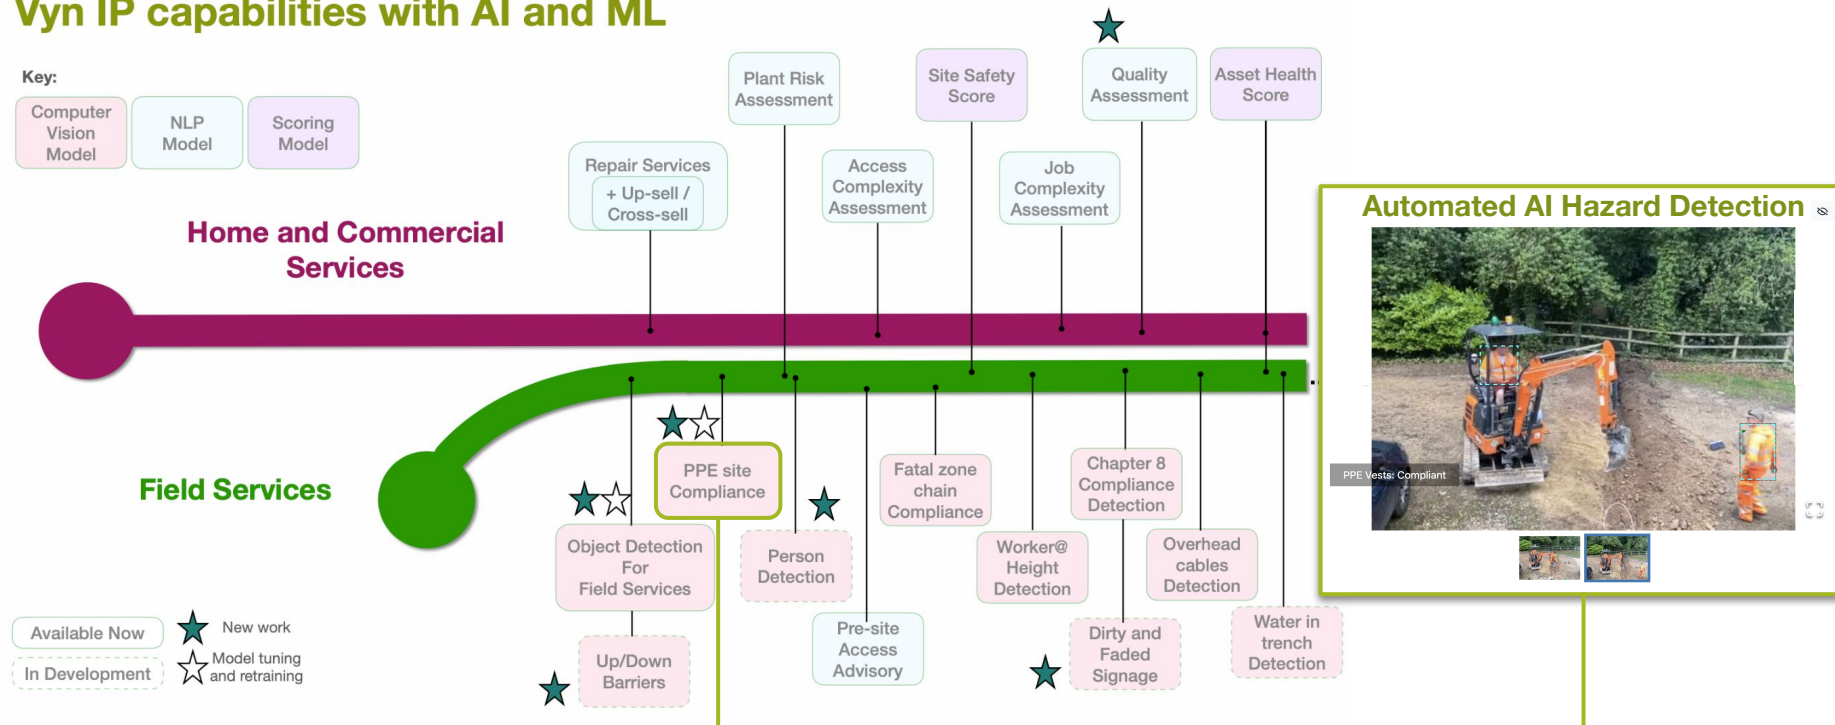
Vyn IP capabilities with AI and ML

Key:

Computer Vision Model

NLP Model

Scoring Model

Home and Commercial Services

Field Services

Repair Services

+ Up-sell / Cross-sell

Plant Risk Assessment

Access Complexity Assessment

Site Safety Score

Job Complexity Assessment

Quality Assessment

Asset Health Score

PPE site Compliance

Object Detection For Field Services

Up/Down Barriers

Person Detection

Pre-site Access Advisory

Fatal zone chain Compliance

Worker@ Height Detection

Chapter 8 Compliance Detection

Dirty and Faded Signage

Overhead cables Detection

Water in trench Detection

Automated AI Hazard Detection

PPE Vests: Compliant

Available Now

In Development

New work

Model tuning and retraining